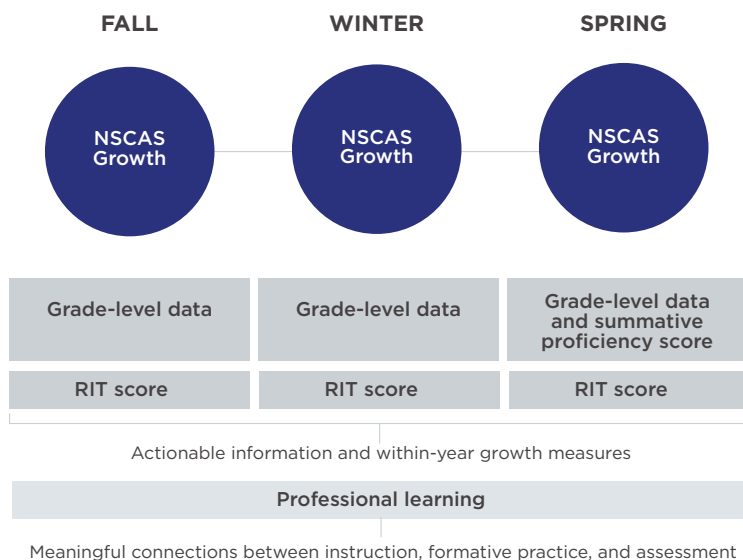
FALL

WINTER

SPRING

NSCAS Growth

NSCAS Growth

NSCAS Growth

| Grade-level data | Grade-level data | Grade-level data and summative proficiency score |
|---|---|---|
| RIT score | RIT score | RIT score |

Actionable information and within-year growth measures

Professional learning

Meaningful connections between instruction, formative practice, and assessment